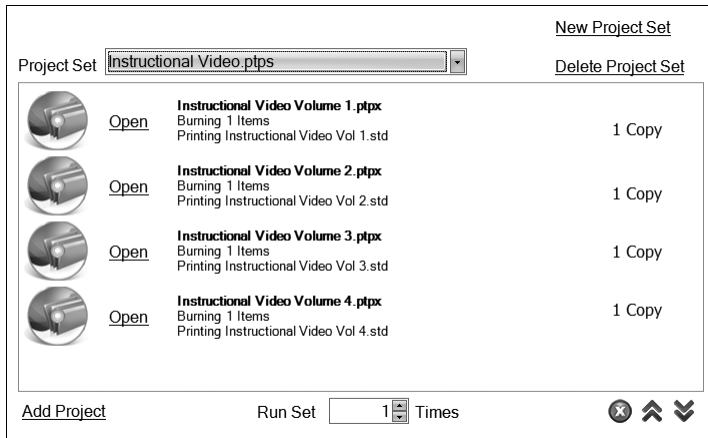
New Project Set

Project Set Instructional Video.ptps

Delete Project Set

Open
Instructional Video Volume 1.ptpx
Burning 1 Items
Printing Instructional Video Vol 1.std
1 Copy

Open
Instructional Video Volume 2.ptpx
Burning 1 Items
Printing Instructional Video Vol 2.std
1 Copy

Open
Instructional Video Volume 3.ptpx
Burning 1 Items
Printing Instructional Video Vol 3.std
1 Copy

Open
Instructional Video Volume 4.ptpx
Burning 1 Items
Printing Instructional Video Vol 4.std
1 Copy

Add Project

Run Set 1 Times